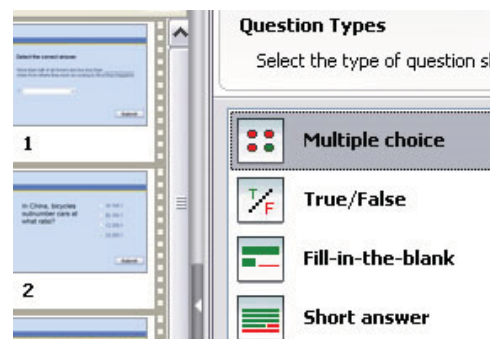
Select the correct answer

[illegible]

Submit

1

In China, bicycles outnumber cars at what ratio?

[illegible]

Submit

2

Question Types

Select the type of question s

Multiple choice

T F

True/False

Fill-in-the-blank

Short answer